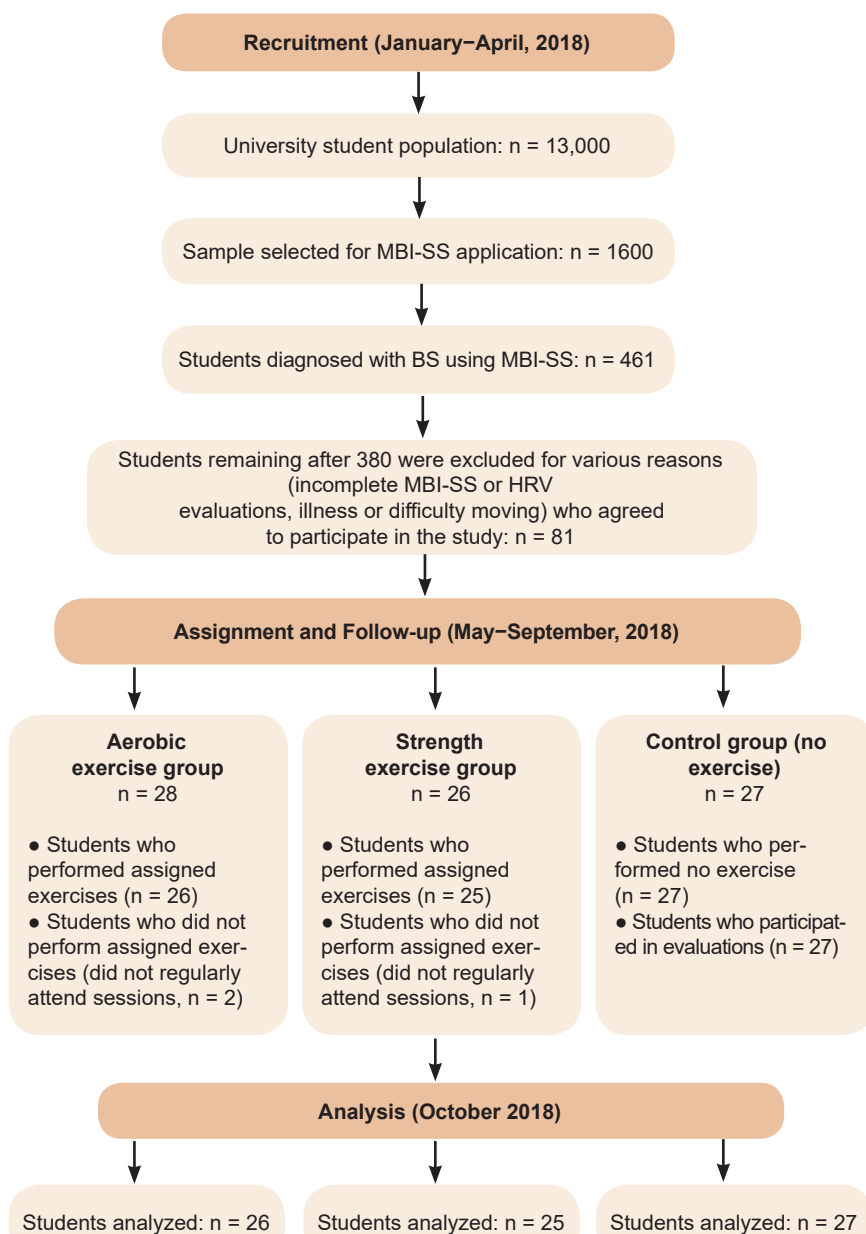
Recruitment (January−April, 2018)

University student population: n = 13,000

Sample selected for MBI-SS application: n = 1600

Students diagnosed with BS using MBI-SS: n = 461

Students remaining after 380 were excluded for various reasons (incomplete MBI-SS or HRV evaluations, illness or difficulty moving) who agreed to participate in the study: n = 81

Assignment and Follow-up (May−September, 2018)

Aerobic exercise group
n = 28

● Students who performed assigned exercises (n = 26)
● Students who did not perform assigned exercises (did not regularly attend sessions, n = 2)

Strength exercise group
n = 26

● Students who performed assigned exercises (n = 25)
● Students who did not perform assigned exercises (did not regularly attend sessions, n = 1)

Control group (no exercise)
n = 27

● Students who performed no exercise (n = 27)
● Students who participated in evaluations (n = 27)

Analysis (October 2018)

Students analyzed: n = 26

Students analyzed: n = 25

Students analyzed: n = 27